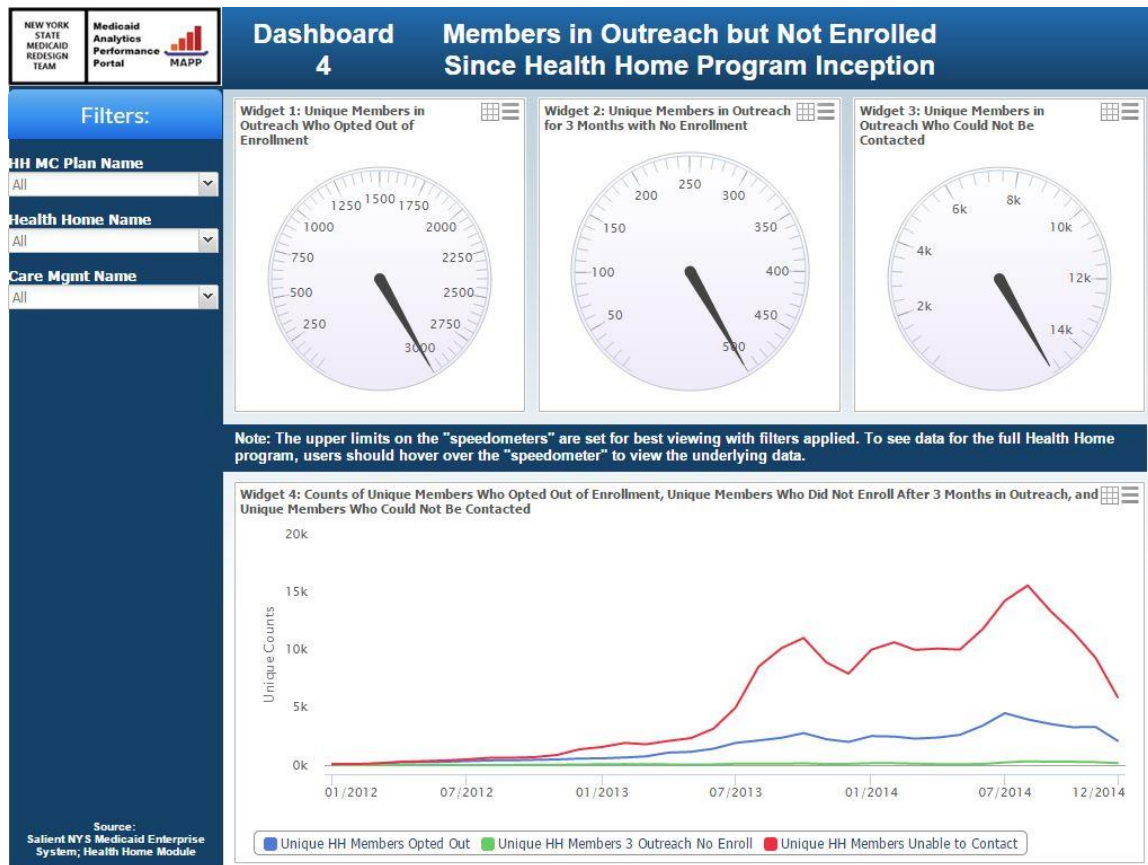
NEW YORK STATE MEDICAID REDESIGN TEAM

Medicaid Analytics Performance Portal MAPP

Dashboard 4

Members in Outreach but Not Enrolled Since Health Home Program Inception

Filters:

HH MC Plan Name
All

Health Home Name
All

Care Mgmt Name
All

Widget 1: Unique Members in Outreach Who Opted Out of Enrollment

250 500 750 1000 1250 1500 1750 2000 2250 2500 2750 3000

Widget 2: Unique Members in Outreach for 3 Months with No Enrollment

50 100 150 200 250 300 350 400 450 500

Widget 3: Unique Members in Outreach Who Could Not Be Contacted

2k 4k 6k 8k 10k 12k 14k

Note: The upper limits on the "speedometers" are set for best viewing with filters applied. To see data for the full Health Home program, users should hover over the "speedometer" to view the underlying data.

Widget 4: Counts of Unique Members Who Opted Out of Enrollment, Unique Members Who Did Not Enroll After 3 Months in Outreach, and Unique Members Who Could Not Be Contacted

Unique Counts

20k
15k
10k
5k
0k

01/2012 07/2012 01/2013 07/2013 01/2014 07/2014 12/2014

Unique HH Members Opted Out
Unique HH Members 3 Outreach No Enroll
Unique HH Members Unable to Contact

Source:
Salient NYS Medicaid Enterprise System; Health Home Module